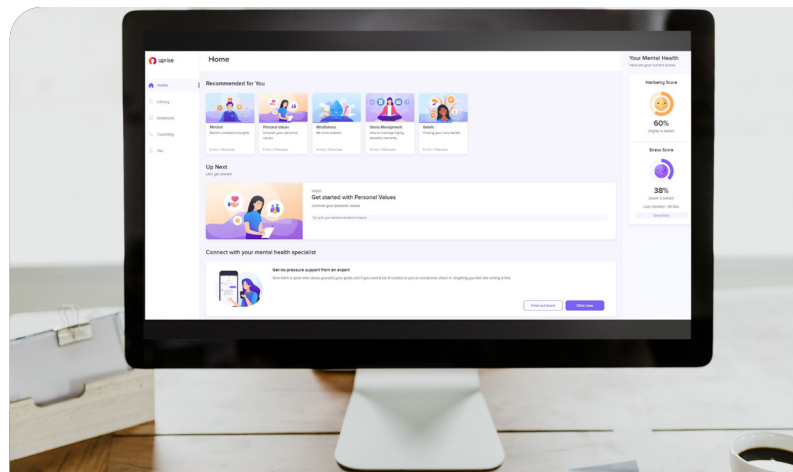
uprise

Home

Home
Library
Notebook
Coaching
You

Recommended for You

Mindset
Rewire unhelpful thoughts
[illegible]

Personal Values
Uncover your personal values
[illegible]

Mindfulness
Be more present
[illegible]

Stress Management
How to manage highly stressful moments
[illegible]

Beliefs
Finding your core beliefs
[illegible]

Up Next
Let's get started

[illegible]
Get started with Personal Values
Uncover your personal values
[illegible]

Connect with your mental health specialist

Get no pressure support from an expert
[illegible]

Find out more
Chat now

Your Mental Health
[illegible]

Wellbeing Score
60%
(higher is better)

Stress Score
38%
(lower is better)
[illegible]
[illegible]